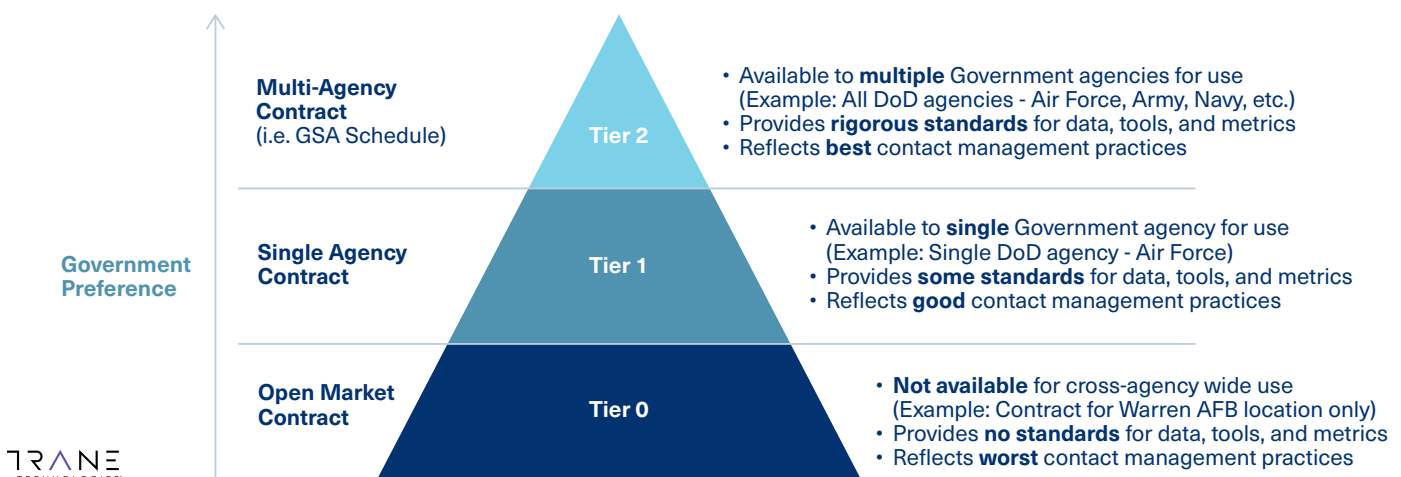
Government Preference

Multi-Agency Contract
(i.e. GSA Schedule)

Tier 2

• Available to **multiple** Government agencies for use (Example: All DoD agencies - Air Force, Army, Navy, etc.)
• Provides **rigorous standards** for data, tools, and metrics
• Reflects **best** contact management practices

Single Agency Contract

Tier 1

• Available to **single** Government agency for use (Example: Single DoD agency - Air Force)
• Provides **some standards** for data, tools, and metrics
• Reflects **good** contact management practices

Open Market Contract

Tier 0

• **Not available** for cross-agency wide use (Example: Contract for Warren AFB location only)
• Provides **no standards** for data, tools, and metrics
• Reflects **worst** contact management practices

TRANE
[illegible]